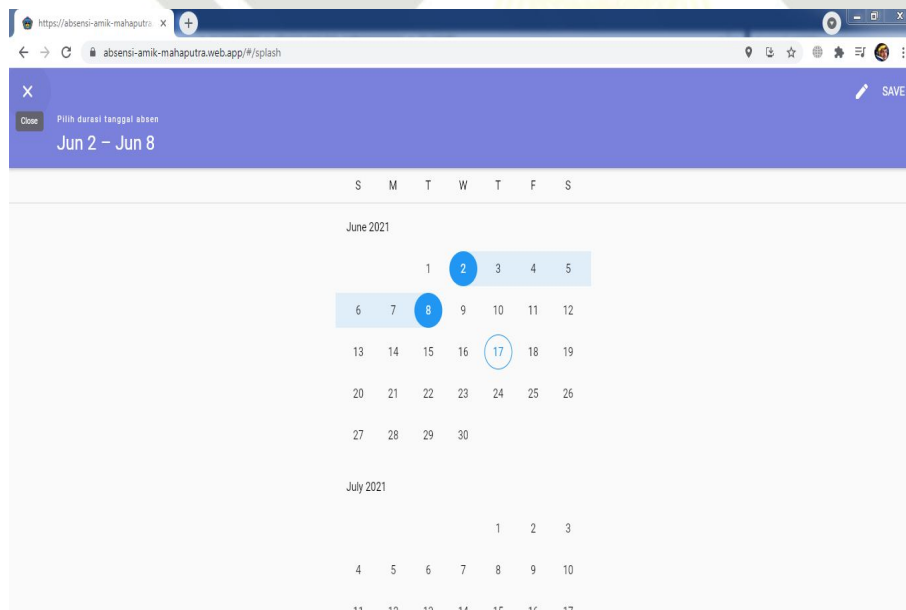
https://absensi-amik-mahaputra. ×

absensi-amik-mahaputra.web.app/#/splash

×
Close
Pilih durasi tanggal absen
Jun 2 – Jun 8

SAVE

| S | M | T | W | T | F | S |
|---|---|---|---|---|---|---|

June 2021

| S | M | T | W | T | F | S |
|---|---|---|---|---|---|---|
| | | 1 | 2 | 3 | 4 | 5 |
| 6 | 7 | 8 | 9 | 10 | 11 | 12 |
| 13 | 14 | 15 | 16 | 17 | 18 | 19 |
| 20 | 21 | 22 | 23 | 24 | 25 | 26 |
| 27 | 28 | 29 | 30 | | | |

July 2021

| S | M | T | W | T | F | S |
|---|---|---|---|---|---|---|
| | | | | 1 | 2 | 3 |
| 4 | 5 | 6 | 7 | 8 | 9 | 10 |
| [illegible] | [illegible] | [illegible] | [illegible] | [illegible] | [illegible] | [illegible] |